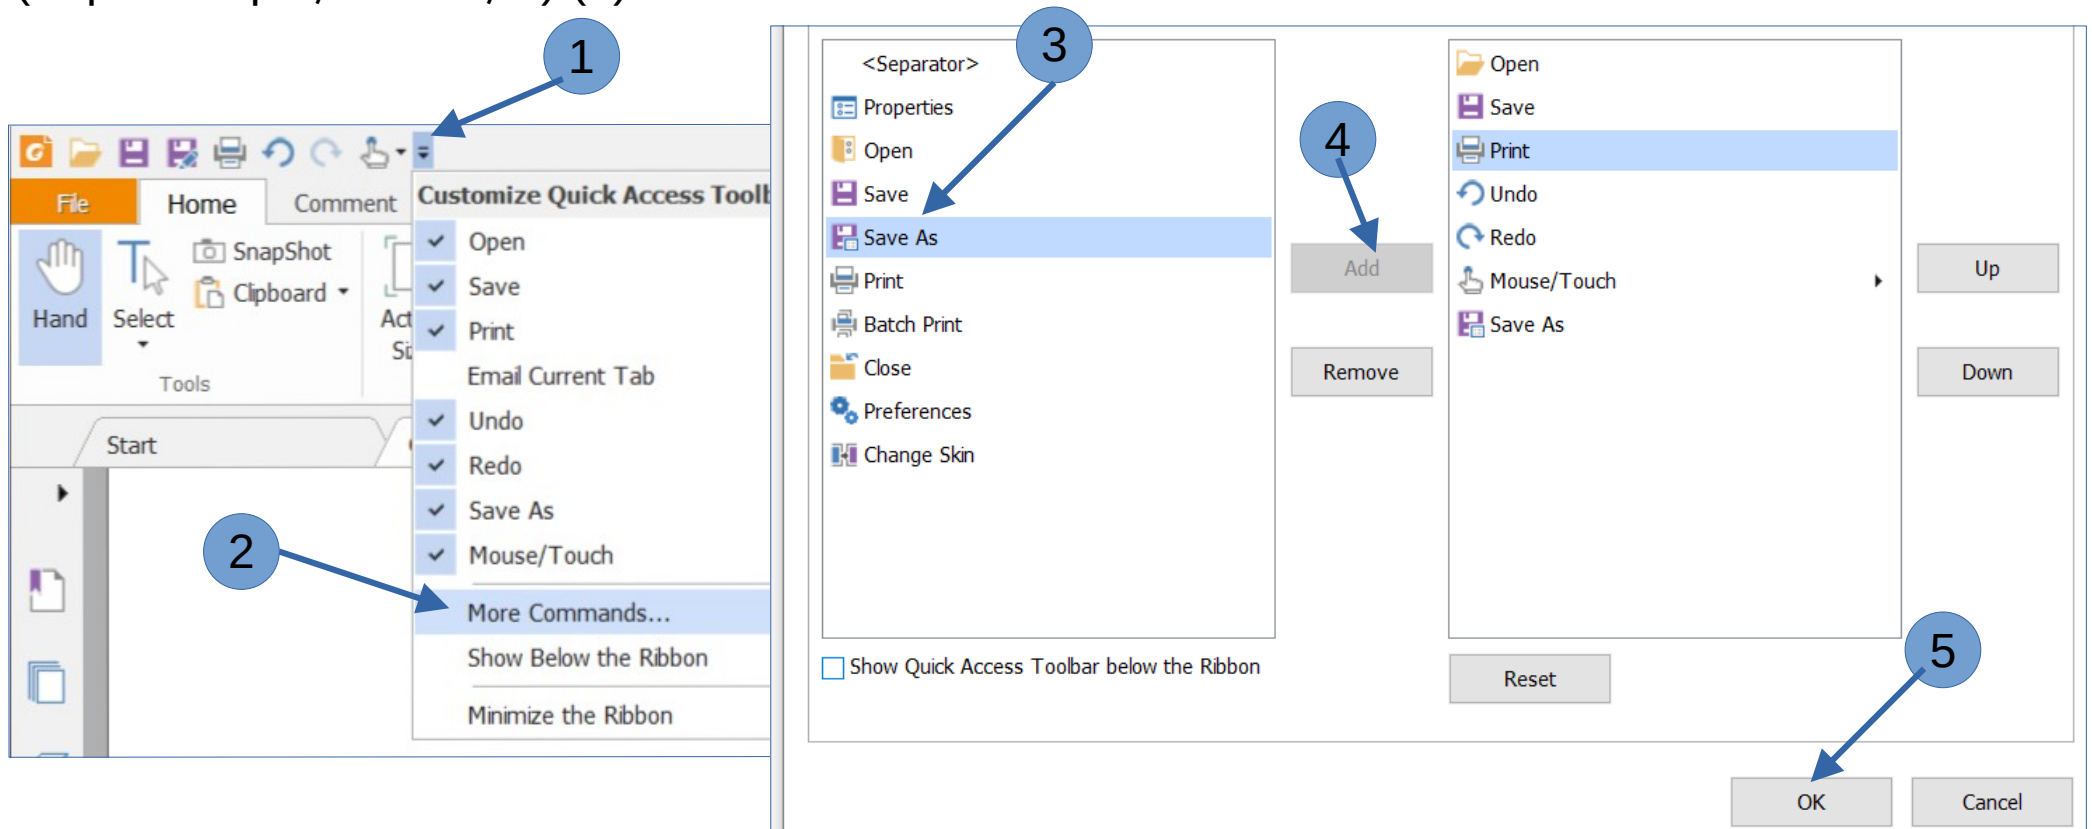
1

File Home Comment

Hand Select SnapShot Clipboard Act Si

Tools

Start

Customize Quick Access Toolb

Open
Save
Print
Email Current Tab
Undo
Redo
Save As
Mouse/Touch
More Commands...
Show Below the Ribbon
Minimize the Ribbon

2

3

<Separator>
Properties
Open
Save
Save As
Print
Batch Print
Close
Preferences
Change Skin

4

Add

Remove

Open
Save
Print
Undo
Redo
Mouse/Touch
Save As

Up

Down

Show Quick Access Toolbar below the Ribbon

Reset

5

OK

Cancel